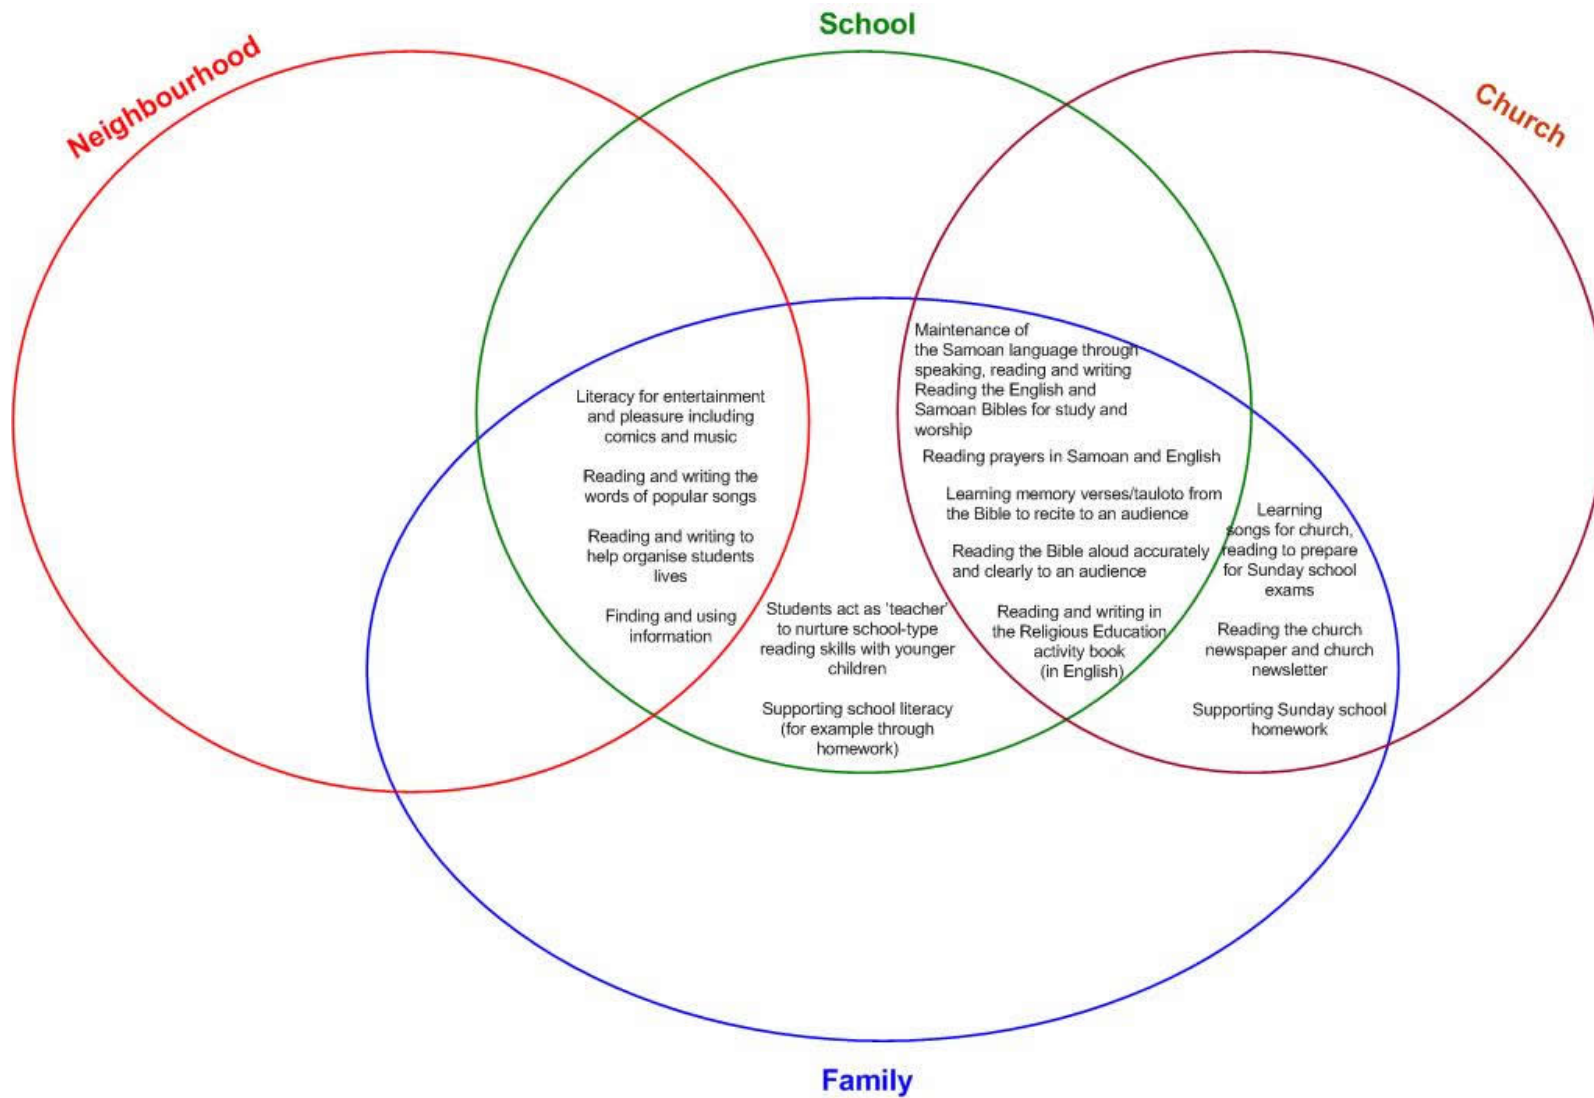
School

Neighbourhood

Church

Literacy for entertainment and pleasure including comics and music

Reading and writing the words of popular songs

Reading and writing to help organise students lives

Finding and using information

Maintenance of the Samoan language through speaking, reading and writing
Reading the English and Samoan Bibles for study and worship

Reading prayers in Samoan and English

Learning memory verses/tauloto from the Bible to recite to an audience

Reading the Bible aloud accurately and clearly to an audience

Students act as 'teacher' to nurture school-type reading skills with younger children

Supporting school literacy (for example through homework)

Reading and writing in the Religious Education activity book (in English)

Learning songs for church, reading to prepare for Sunday school exams

Reading the church newspaper and church newsletter

Supporting Sunday school homework

Family